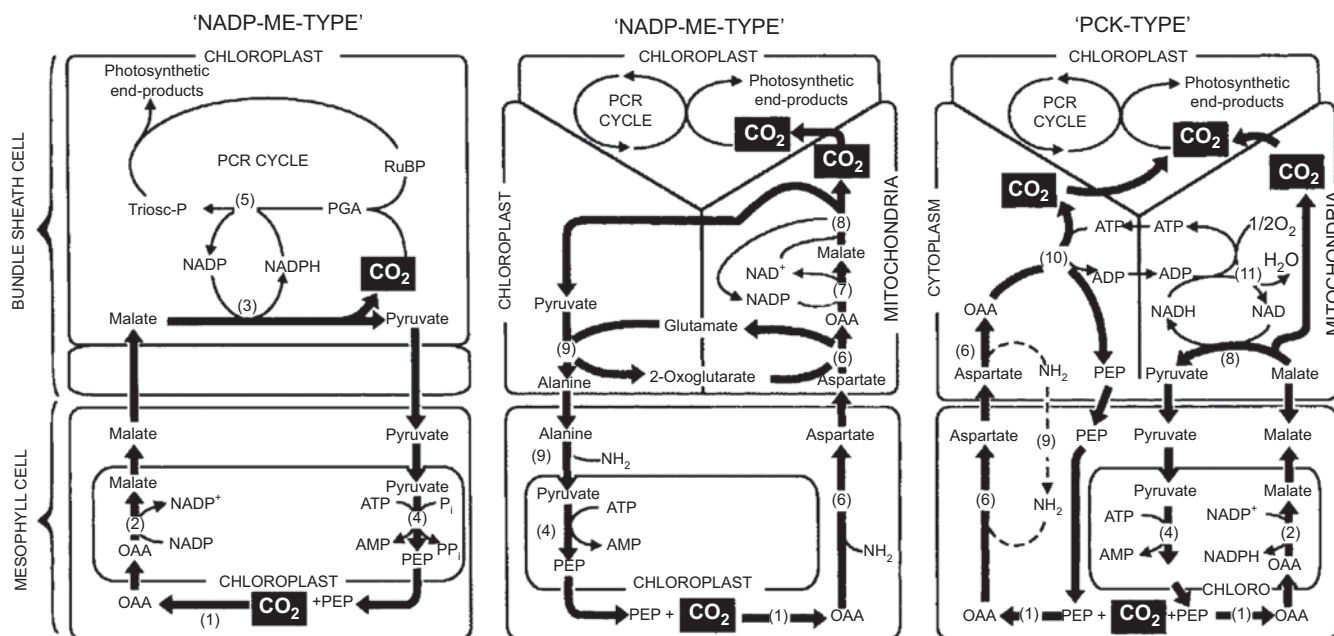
'NADP-ME-TYPE'

BUNDLE SHEATH CELL

MESOPHYLL CELL

CHLOROPLAST

Photosynthetic end-products

PCR CYCLE

RuBP

Triosc-P

(5)

PGA

NADP

NADPH

$CO_2$

(3)

Malate

Pyruvate

Malate

Pyruvate

Malate

$NADP^+$

(2)

NADP

OAA

Pyruvate

ATP

$P_i$

(4)

AMP

$PP_i$

PEP

CHLOROPLAST

OAA

(1)

$CO_2$

+PEP

'NADP-ME-TYPE'

CHLOROPLAST

PCR CYCLE

Photosynthetic end-products

$CO_2$

$CO_2$

CHLOROPLAST

MITOCHONDRIA

(8)

Malate

$NAD^+$

(7)

NADP

OAA

Pyruvate

Glutamate

(9)

(6)

Alanine

2-Oxoglutarate

Aspartate

Alanine

(9)

$NH_2$

Aspartate

Pyruvate

ATP

(4)

AMP

(6)

PEP

$NH_2$

CHLOROPLAST

PEP +

$CO_2$

(1)

OAA

'PCK-TYPE'

CHLOROPLAST

PCR CYCLE

Photosynthetic end-products

$CO_2$

$CO_2$

$CO_2$

CYTOPLASM

MITOCHONDRIA

ATP

ATP

$1/2O_2$

(10)

ADP

ADP

(11)

$H_2O$

OAA

NADH

NAD

(6)

(8)

Aspartate

$NH_2$

PEP

Pyruvate

Malate

Aspartate

(9)

PEP

Pyruvate

Malate

(6)

$NH_2$

Pyruvate

Malate

ATP

(4)

$NADP^+$

(2)

AMP

NADPH

OAA

CHLORO

OAA

(1)

PEP +

$CO_2$

+PEP

(1)

OAA